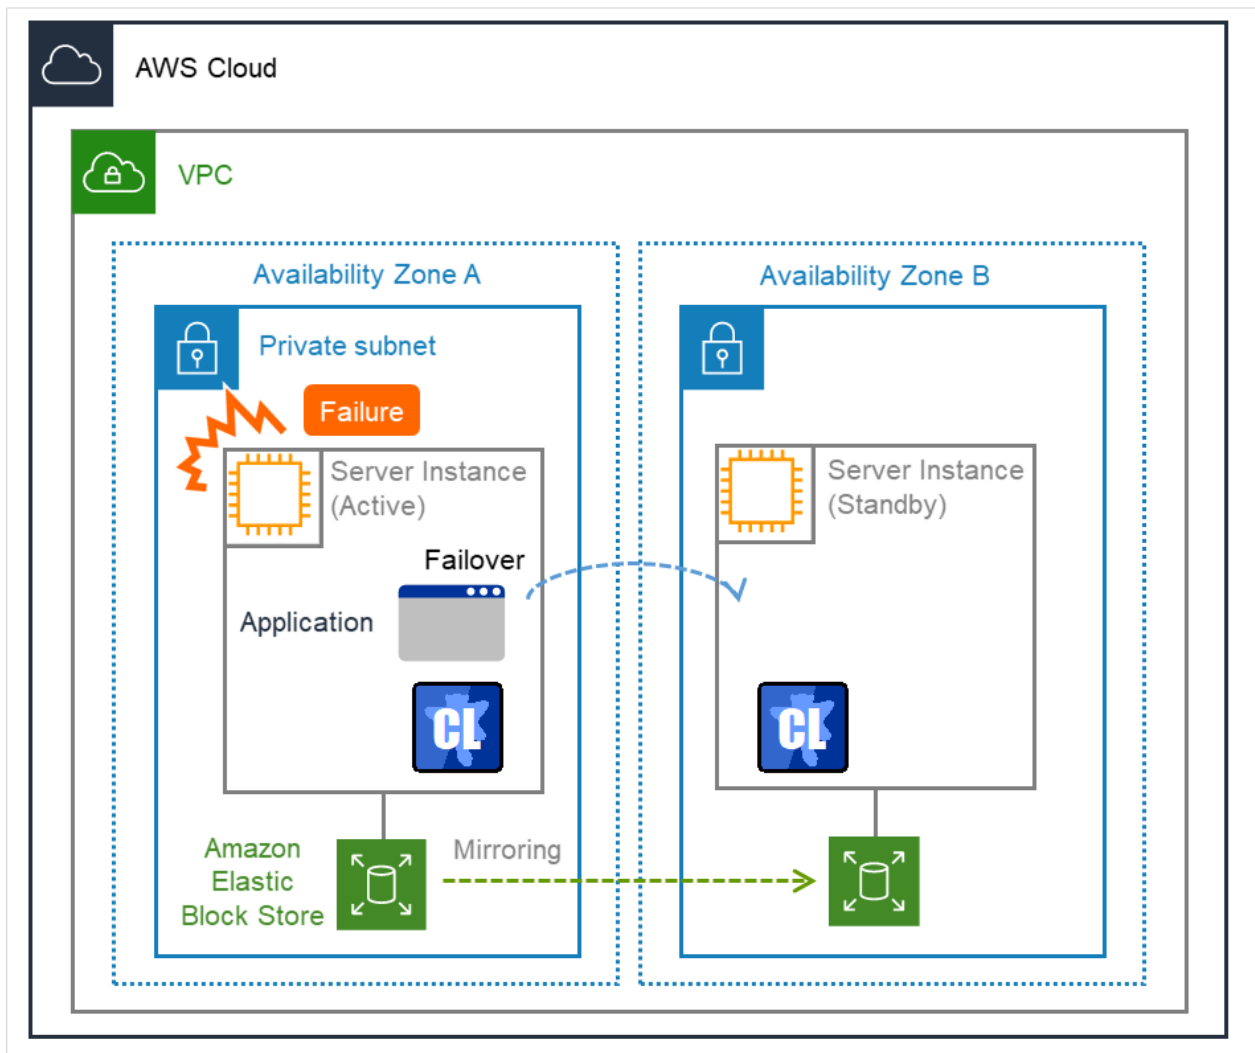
AWS Cloud

VPC

Availability Zone A

Availability Zone B

Private subnet

Failure

Server Instance (Active)

Server Instance (Standby)

Failover

Application

CL

CL

Amazon Elastic Block Store

Mirroring